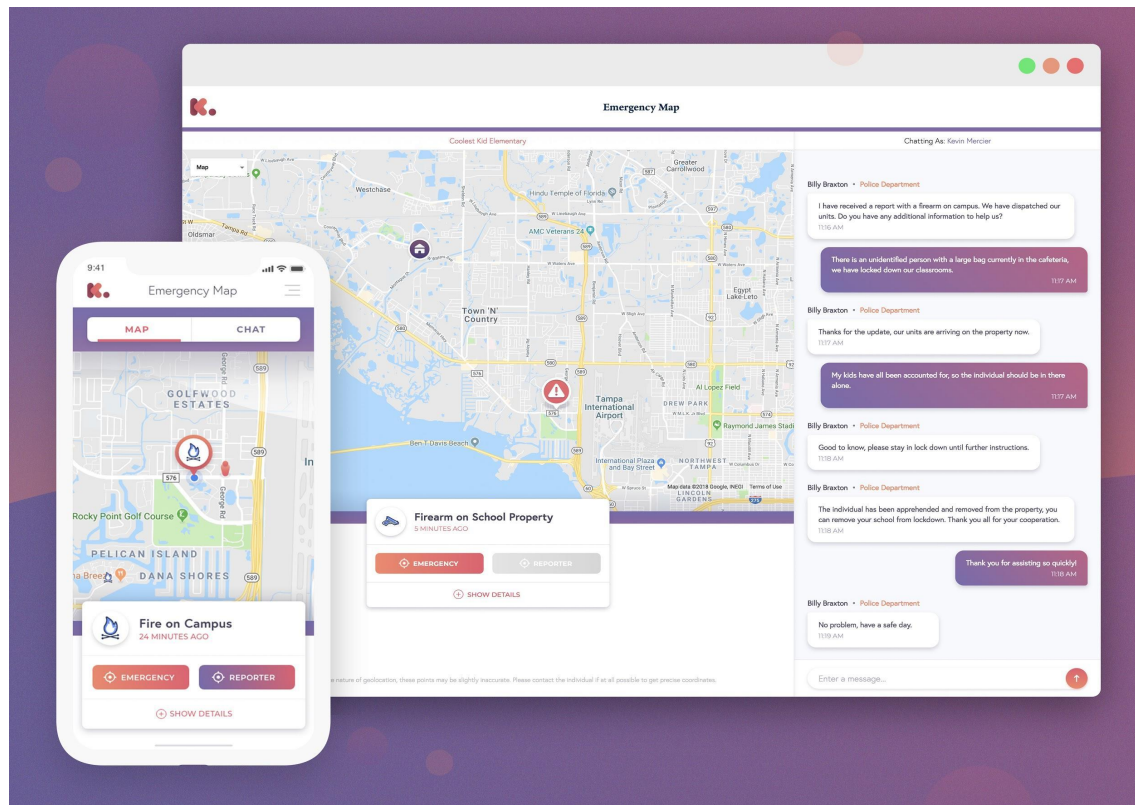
K.

Emergency Map

Coolest Kid Elementary

Map

Westchase

Greater Carrollwood

Hindu Temple of Florida

AMC Veterans 24

Oldsmar

Egypt Lake-Leto

Town 'N' Country

Al Lopez Field

Tampa International Airport

DREW PARK

Raymond James Stadium

Ben T Davis Beach

International Plaza and Bay Street

NORTHWEST TAMPA

LINCOLN GARDENS

Map data ©2018 Google, INEGI Terms of Use

Firearm on School Property
5 MINUTES AGO

EMERGENCY

REPORTER

SHOW DETAILS

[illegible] nature of geolocation, these points may be slightly inaccurate. Please contact the individual if at all possible to get precise coordinates.

Chatting As: Kevin Mercier

Billy Braxton • Police Department

I have received a report with a firearm on campus. We have dispatched our units. Do you have any additional information to help us?
11:16 AM

There is an unidentified person with a large bag currently in the cafeteria, we have locked down our classrooms.
11:17 AM

Billy Braxton • Police Department

Thanks for the update, our units are arriving on the property now.
11:17 AM

My kids have all been accounted for, so the individual should be in there alone.
11:17 AM

Billy Braxton • Police Department

Good to know, please stay in lock down until further instructions.
11:18 AM

Billy Braxton • Police Department

The individual has been apprehended and removed from the property, you can remove your school from lockdown. Thank you all for your cooperation.
11:18 AM

Thank you for assisting so quickly!
11:18 AM

Billy Braxton • Police Department

No problem, have a safe day.
11:19 AM

Enter a message...

9:41

K.

Emergency Map

MAP

CHAT

GOLFWOOD ESTATES

Rocky Point Golf Course

PELICAN ISLAND

DANA SHORES

Fire on Campus
24 MINUTES AGO

EMERGENCY

REPORTER

SHOW DETAILS